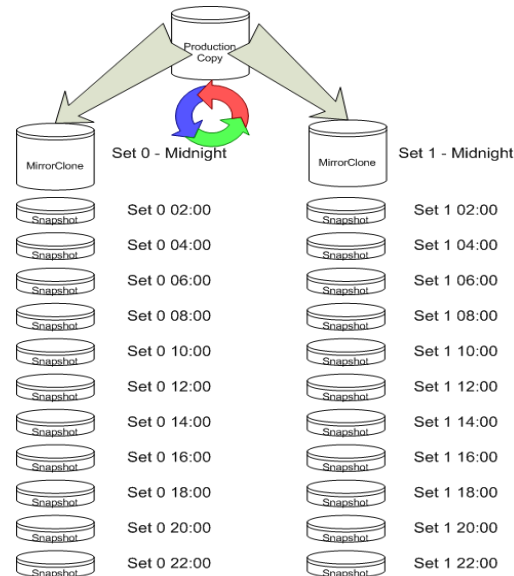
Production Copy

MirrorClone

Set 0 - Midnight

Snapshot

Set 0 02:00

Snapshot

Set 0 04:00

Snapshot

Set 0 06:00

Snapshot

Set 0 08:00

Snapshot

Set 0 10:00

Snapshot

Set 0 12:00

Snapshot

Set 0 14:00

Snapshot

Set 0 16:00

Snapshot

Set 0 18:00

Snapshot

Set 0 20:00

Snapshot

Set 0 22:00

MirrorClone

Set 1 - Midnight

Snapshot

Set 1 02:00

Snapshot

Set 1 04:00

Snapshot

Set 1 06:00

Snapshot

Set 1 08:00

Snapshot

Set 1 10:00

Snapshot

Set 1 12:00

Snapshot

Set 1 14:00

Snapshot

Set 1 16:00

Snapshot

Set 1 18:00

Snapshot

Set 1 20:00

Snapshot

Set 1 22:00